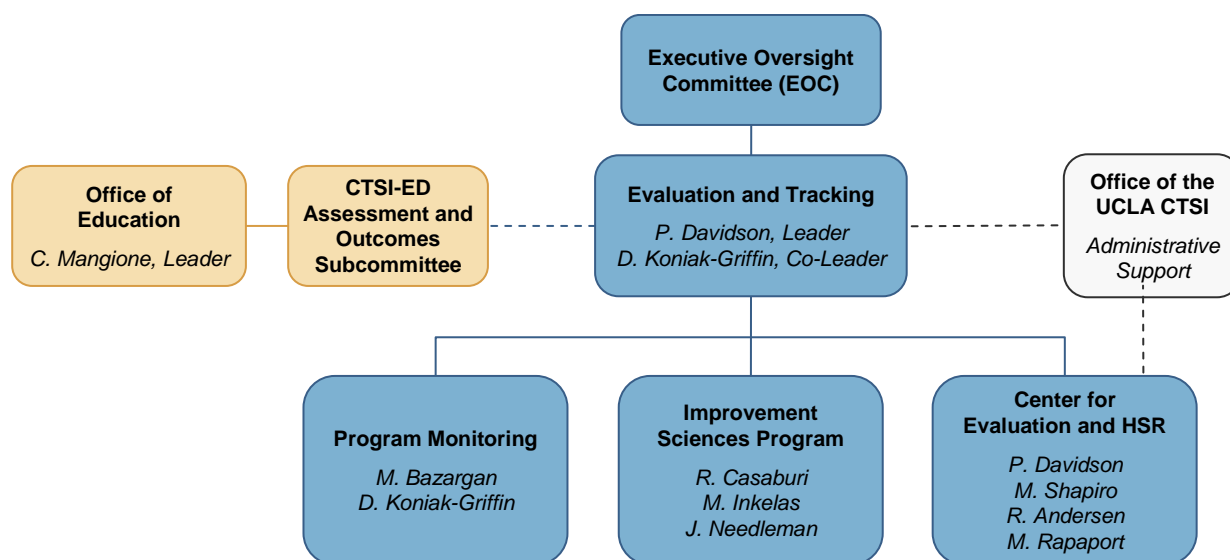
Executive Oversight Committee (EOC)

Office of Education
C. Mangione, Leader

CTSI-ED Assessment and Outcomes Subcommittee

Evaluation and Tracking
P. Davidson, Leader
D. Koniak-Griffin, Co-Leader

Office of the UCLA CTSI
Administrative Support

Program Monitoring
M. Bazargan
D. Koniak-Griffin

Improvement Sciences Program
R. Casaburi
M. Inkelas
J. Needleman

Center for Evaluation and HSR
P. Davidson
M. Shapiro
R. Andersen
M. Rapaport